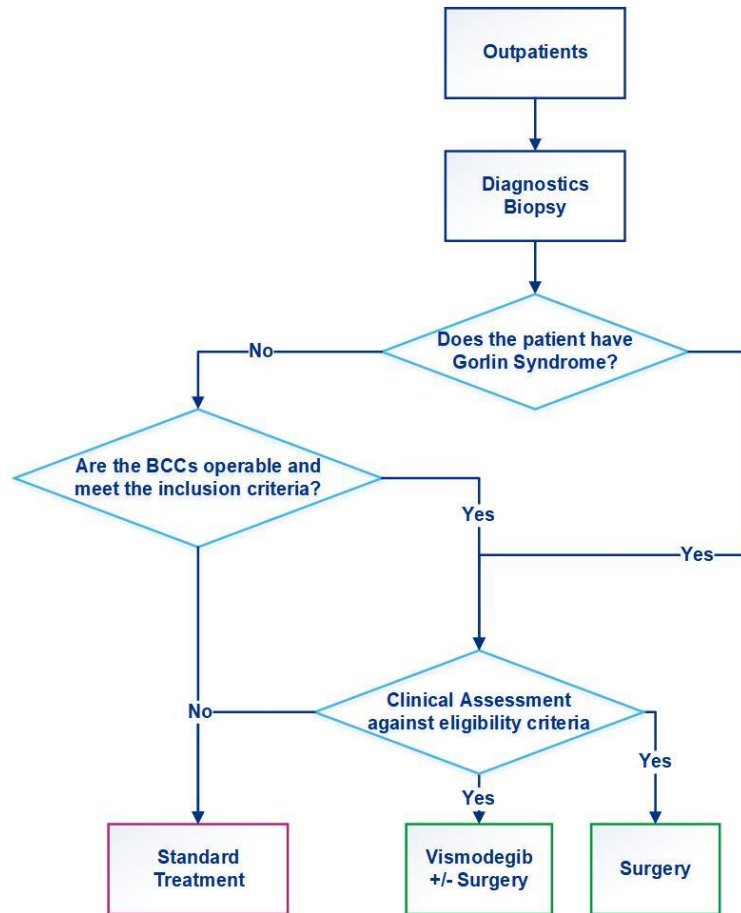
Outpatients

Diagnostics
Biopsy

Does the patient have Gorlin Syndrome?

No

Are the BCCs operable and meet the inclusion criteria?

Yes

Yes

No

Clinical Assessment against eligibility criteria

Yes

Yes

Standard Treatment

Vismodegib +/- Surgery

Surgery